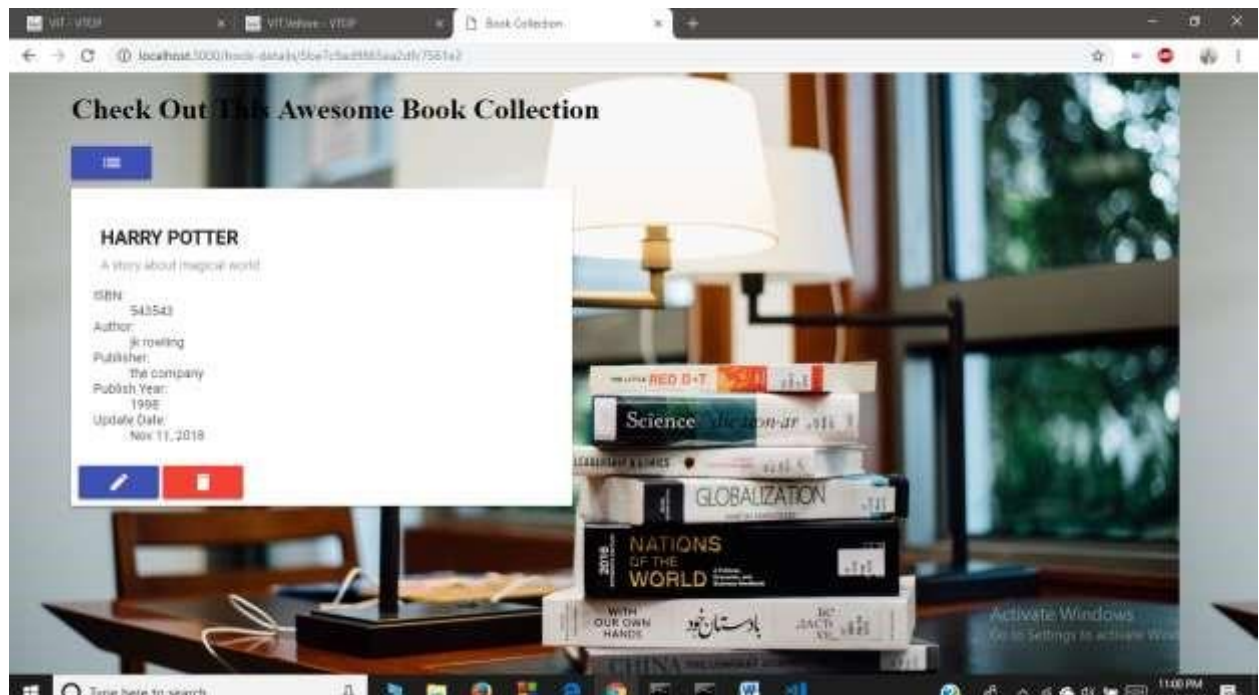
VIT - VTOP
VIT Vellore - VTOP
Book Collection
localhost:3000/book-details/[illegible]

Check Out This Awesome Book Collection

HARRY POTTER

A story about magical world

ISBN:
543543
Author:
jk rowling
Publisher:
the company
Publish Year:
1998
Update Date:
Nov 11, 2018

RED DOT
Science
GLOBALIZATION
NATIONS OF THE WORLD
2018
WITH OUR OWN HANDS
داستان خود
CHINA

Activate Windows
Go to Settings to activate Windows.

Type here to search
11:00 PM